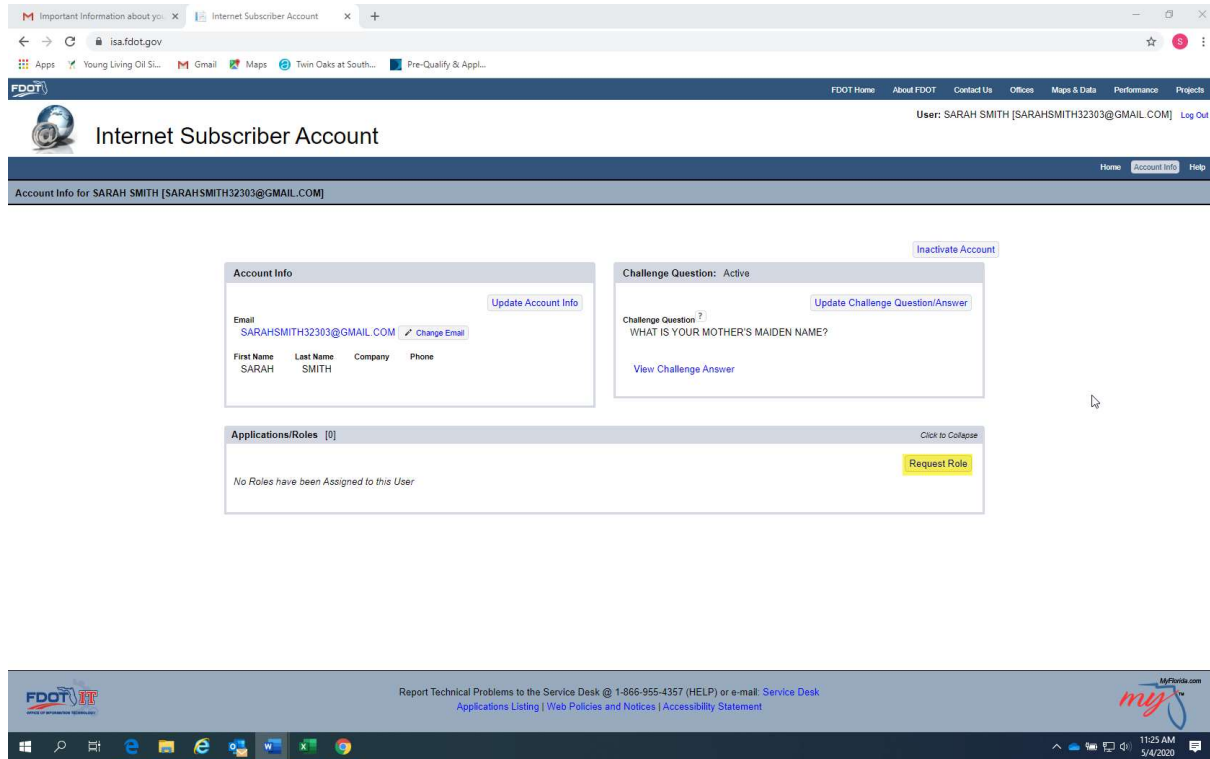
Important Information about yo | Internet Subscriber Account

isa.fdot.gov

Apps | Young Living Oil Si... | Gmail | Maps | Twin Oaks at South... | Pre-Qualify & Appl...

FDOT

FDOT Home | About FDOT | Contact Us | Offices | Maps & Data | Performance | Projects

User: SARAH SMITH [SARAHSMITH32303@GMAIL.COM] Log Out

Internet Subscriber Account

Home | Account Info | Help

Account Info for SARAH SMITH [SARAHSMITH32303@GMAIL.COM]

Inactivate Account

Account Info

Update Account Info

Email
SARAHSMITH32303@GMAIL.COM Change Email

| First Name | Last Name | Company | Phone |
|---|---|---|---|
| SARAH | SMITH | | |

Challenge Question: Active

Update Challenge Question/Answer

Challenge Question ?
WHAT IS YOUR MOTHER'S MAIDEN NAME?

View Challenge Answer

Applications/Roles [0]

Click to Collapse

Request Role

No Roles have been Assigned to this User

FDOT IT

Report Technical Problems to the Service Desk @ 1-866-955-4357 (HELP) or e-mail: Service Desk
Applications Listing | Web Policies and Notices | Accessibility Statement

MyFlorida.com
my

11:25 AM
5/4/2020